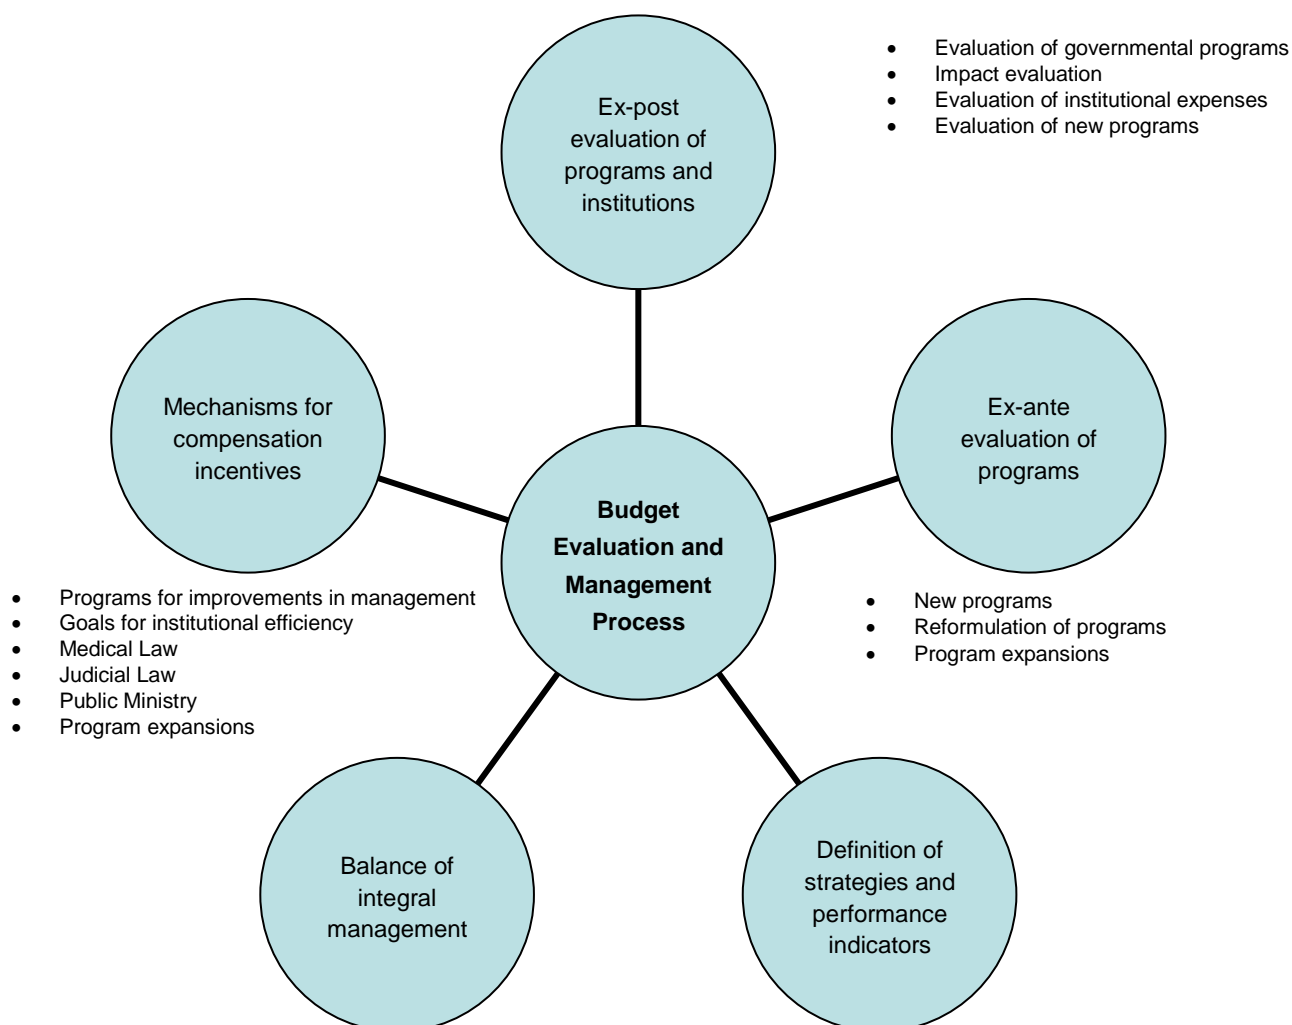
- Evaluation of governmental programs
- Impact evaluation
- Evaluation of institutional expenses
- Evaluation of new programs

Ex-post evaluation of programs and institutions

Mechanisms for compensation incentives

Budget Evaluation and Management Process

Ex-ante evaluation of programs

- Programs for improvements in management
- Goals for institutional efficiency
- Medical Law
- Judicial Law
- Public Ministry
- Program expansions

- New programs
- Reformulation of programs
- Program expansions

Balance of integral management

Definition of strategies and performance indicators